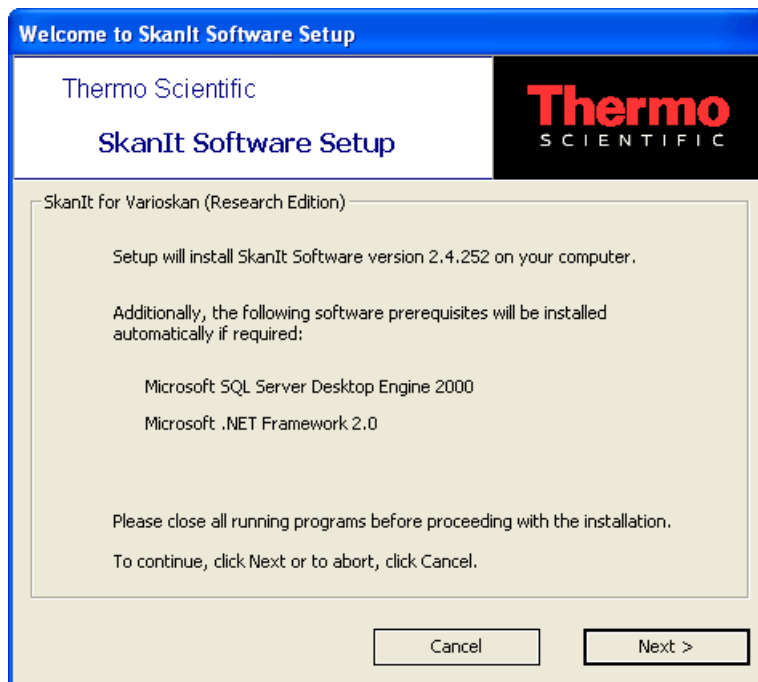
Welcome to SkanIt Software Setup

Thermo Scientific

SkanIt Software Setup

Thermo
SCIENTIFIC

SkanIt for Varioskan (Research Edition)

Setup will install SkanIt Software version 2.4.252 on your computer.

Additionally, the following software prerequisites will be installed automatically if required:

Microsoft SQL Server Desktop Engine 2000

Microsoft .NET Framework 2.0

Please close all running programs before proceeding with the installation.

To continue, click Next or to abort, click Cancel.

Cancel

Next >